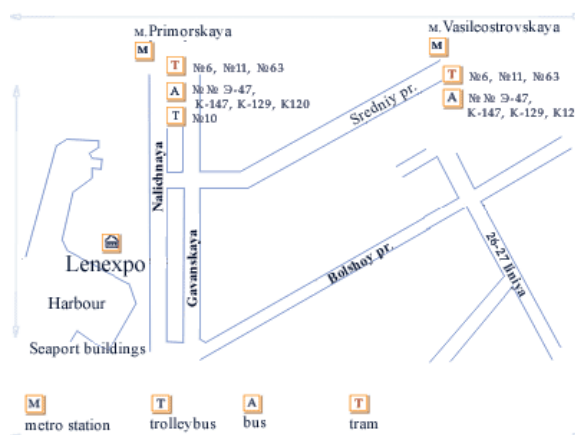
м. Primorskaya
M
T №6, №11, №63
A №№ Э-47, К-147, К-129, К120
T №10

м. Vasileostrovskaya
M
T №6, №11, №63
A №№ Э-47, К-147, К-129, К12

Nalichnaya
Sredniy pr.
Gavanskaya
Bolshoy pr.
26-27 liniya

Lenexpo
Harbour
Seaport buildings

M metro station
T trolleybus
A bus
T tram